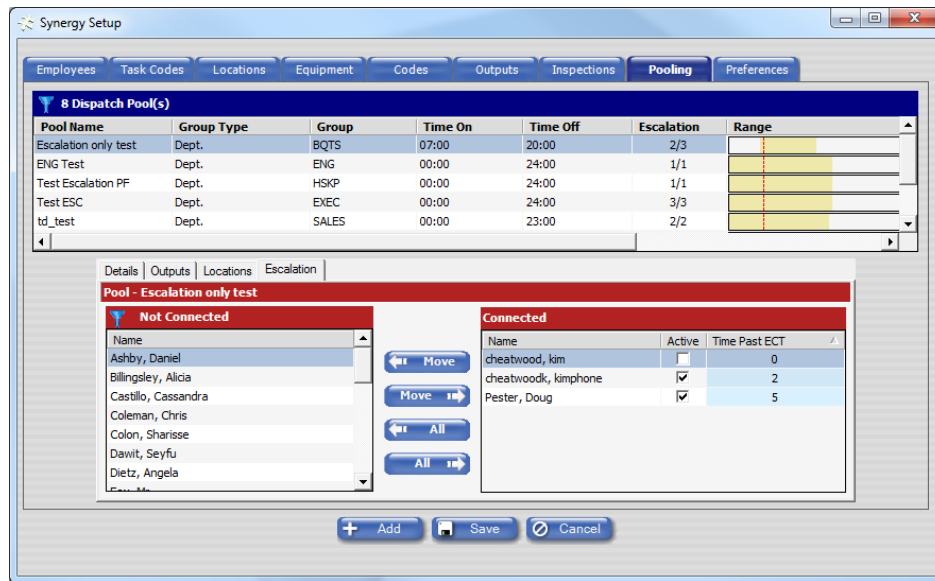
Synergy Setup

Employees | Task Codes | Locations | Equipment | Codes | Outputs | Inspections | Pooling | Preferences

8 Dispatch Pool(s)

| Pool Name | Group Type | Group | Time On | Time Off | Escalation | Range |
|---|---|---|---|---|---|---|
| Escalation only test | Dept. | BQTS | 07:00 | 20:00 | 2/3 | |
| ENG Test | Dept. | ENG | 00:00 | 24:00 | 1/1 | |
| Test Escalation PF | Dept. | HSKP | 00:00 | 24:00 | 1/1 | |
| Test ESC | Dept. | EXEC | 00:00 | 24:00 | 3/3 | |
| td_test | Dept. | SALES | 00:00 | 23:00 | 2/2 | |

Details | Outputs | Locations | Escalation

Pool - Escalation only test

Not Connected

| Name |
|---|
| Ashby, Daniel |
| Billingsley, Alicia |
| Castillo, Cassandra |
| Coleman, Chris |
| Colon, Sharisse |
| Dawit, Seyfu |
| Dietz, Angela |
| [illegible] |

Move
Move
All
All

Connected

| Name | Active | Time Past ECT |
|---|---|---|
| cheatwood, kim | ☐ | 0 |
| cheatwoodk, kimphone | ☑ | 2 |
| Pester, Doug | ☑ | 5 |

Add
Save
Cancel